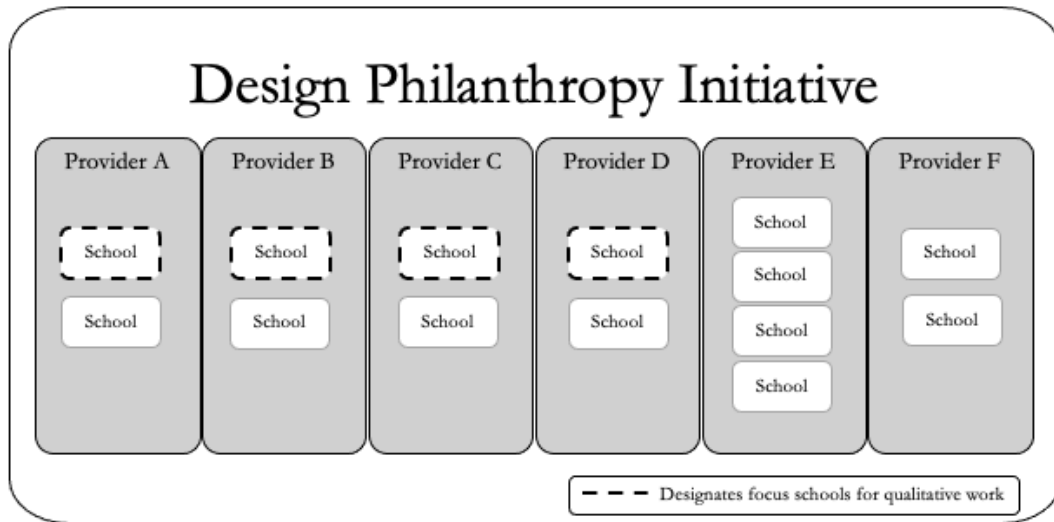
Design Philanthropy Initiative

Provider A

School

School

Provider B

School

School

Provider C

School

School

Provider D

School

School

Provider E

School

School

School

School

Provider F

School

School

Designates focus schools for qualitative work